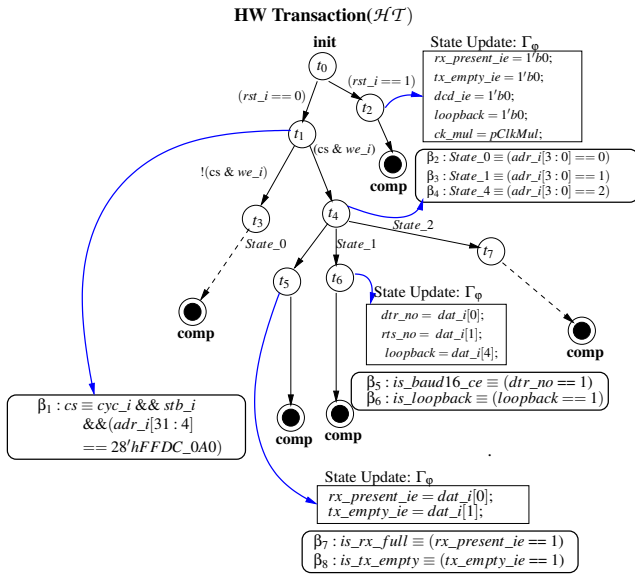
HW Transaction($\mathcal{HT}$)

init

$t_0$

$(rst\_i == 0)$

$(rst\_i == 1)$

$t_2$

State Update: $\Gamma_\varphi$

$rx\_present\_ie = 1'b0;$
$tx\_empty\_ie = 1'b0;$
$dcd\_ie = 1'b0;$
$loopback = 1'b0;$
$ck\_mul = pClkMul;$

$t_1$

(cs & $we\_i$)

comp

$\beta_2 : State\_0 \equiv (adr\_i[3:0] == 0)$
$\beta_3 : State\_1 \equiv (adr\_i[3:0] == 1)$
$\beta_4 : State\_4 \equiv (adr\_i[3:0] == 2)$

!(cs & $we\_i$)

$t_3$

$t_4$

State_0

State_2

State_1

$t_7$

$t_5$

$t_6$

State Update: $\Gamma_\varphi$

comp

$dtr\_no = dat\_i[0];$
$rts\_no = dat\_i[1];$
$loopback = dat\_i[4];$

comp

$\beta_1 : cs \equiv cyc\_i$ && $stb\_i$
&&$(adr\_i[31:4]$
$== 28'hFFDC\_0A0)$

$\beta_5 : is\_baud16\_ce \equiv (dtr\_no == 1)$
$\beta_6 : is\_loopback \equiv (loopback == 1)$

comp

comp

State Update: $\Gamma_\varphi$

$rx\_present\_ie = dat\_i[0];$
$tx\_empty\_ie = dat\_i[1];$

$\beta_7 : is\_rx\_full \equiv (rx\_present\_ie == 1)$
$\beta_8 : is\_tx\_empty \equiv (tx\_empty\_ie == 1)$